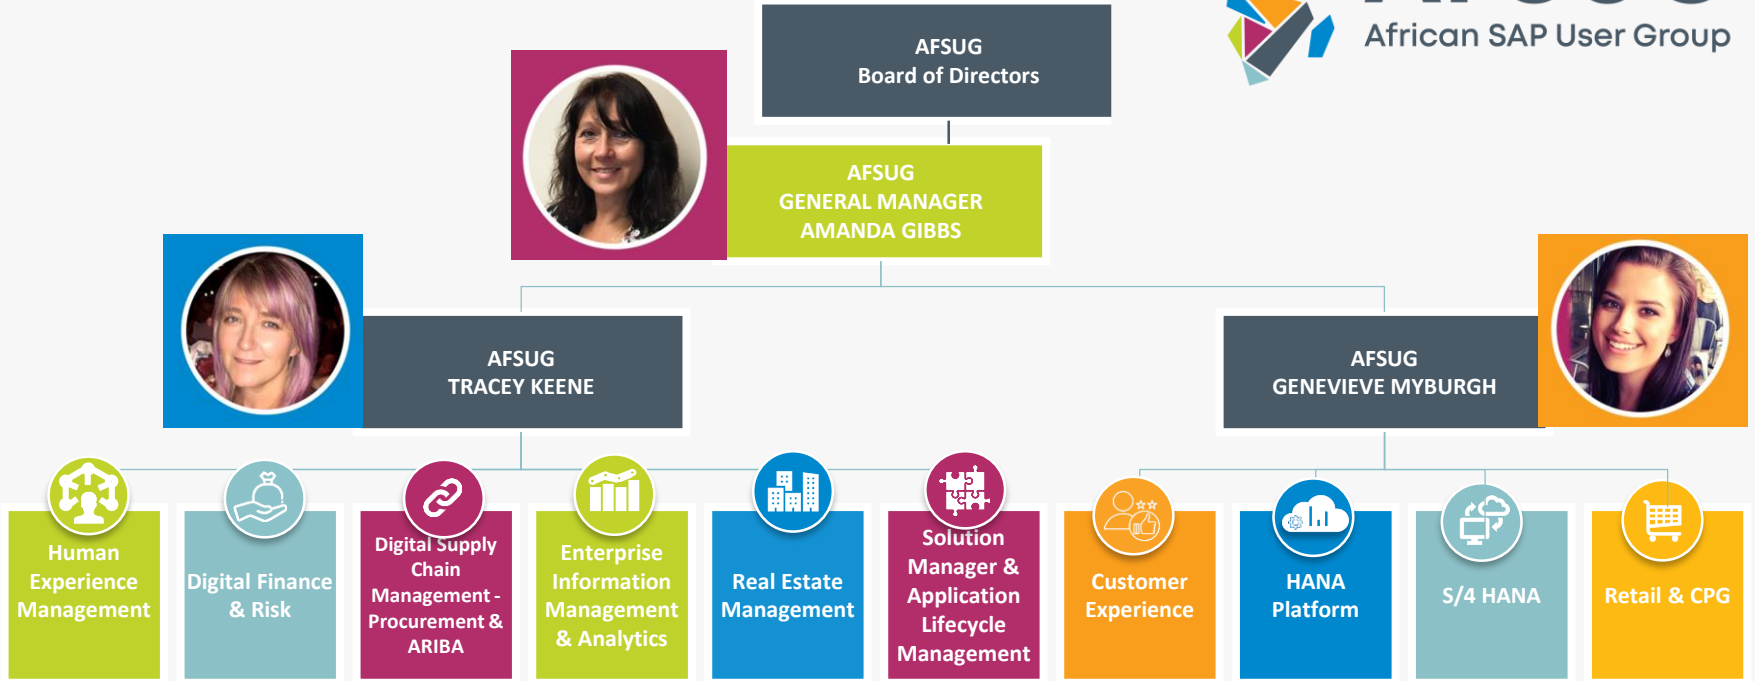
African SAP User Group

AFSUG
Board of Directors

AFSUG
GENERAL MANAGER
AMANDA GIBBS

AFSUG
TRACEY KEENE

AFSUG
GENEVIEVE MYBURGH

Human Experience Management

Digital Finance & Risk

Digital Supply Chain Management - Procurement & ARIBA

Enterprise Information Management & Analytics

Real Estate Management

Solution Manager & Application Lifecycle Management

Customer Experience

HANA Platform

S/4 HANA

Retail & CPG